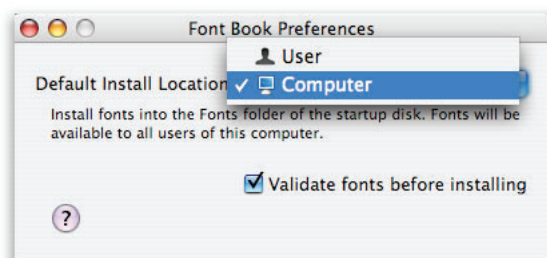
Font Book Preferences

User

Default Install Location ✓ Computer

Install fonts into the Fonts folder of the startup disk. Fonts will be available to all users of this computer.

☑ Validate fonts before installing

?